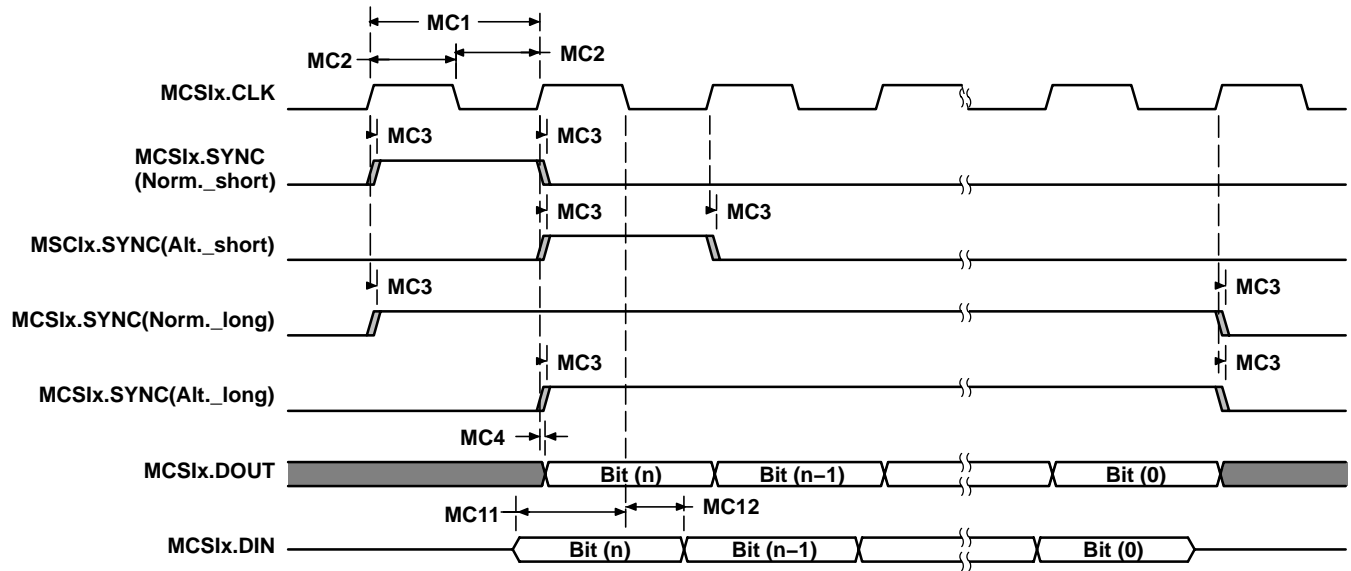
MC1
MC2
MC2
MCSIx.CLK
MC3
MC3
MCSIx.SYNC (Norm._short)
MC3
MC3
MSCIx.SYNC(Alt._short)
MC3
MC3
MCSIx.SYNC(Norm._long)
MC3
MC3
MCSIx.SYNC(Alt._long)
MC4
MCSIx.DOUT
Bit (n)
Bit (n−1)
Bit (0)
MC11
MC12
MCSIx.DIN
Bit (n)
Bit (n−1)
Bit (0)